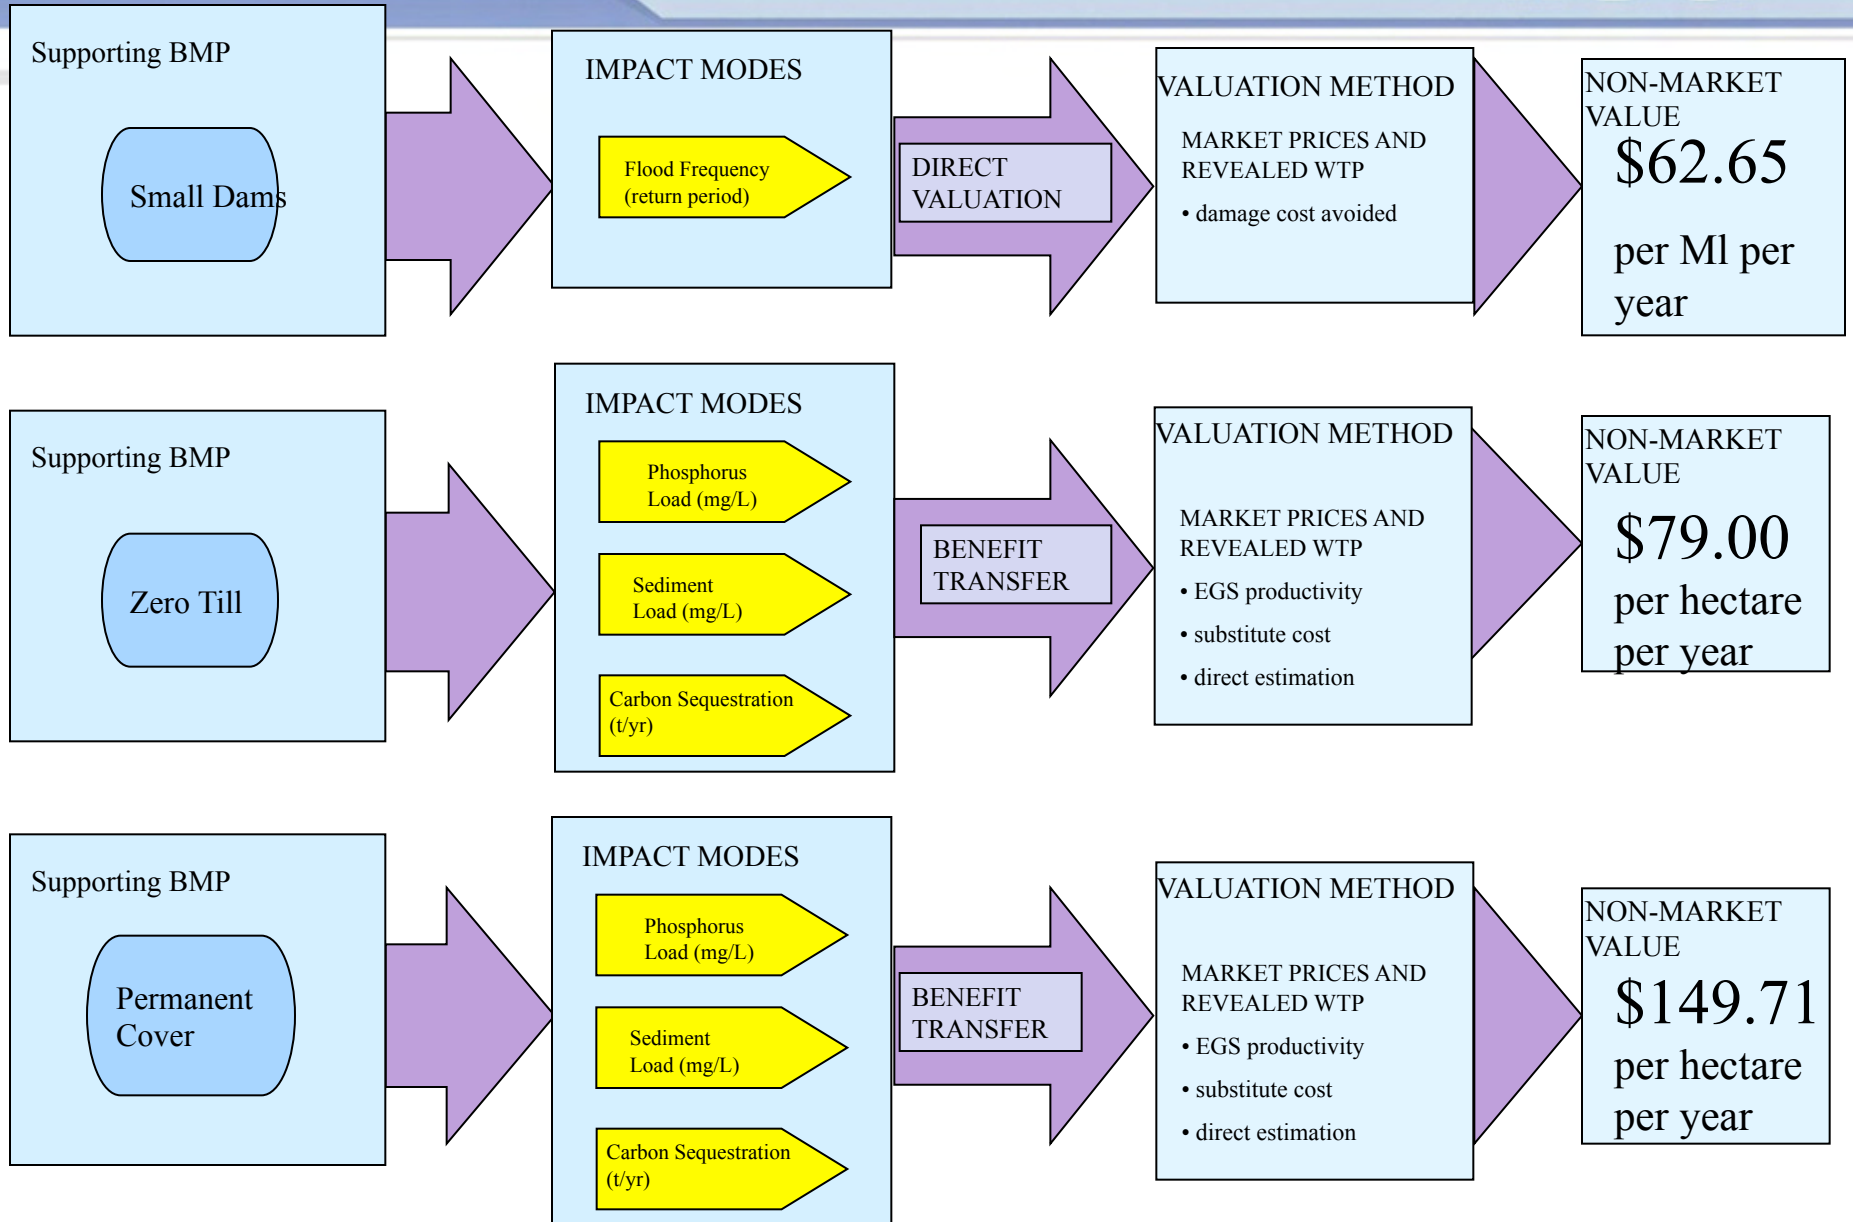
Supporting BMP

Small Dams

IMPACT MODES

Flood Frequency (return period)

DIRECT VALUATION

VALUATION METHOD

MARKET PRICES AND REVEALED WTP

• damage cost avoided

NON-MARKET VALUE

\$62.65

per Ml per year

Supporting BMP

Zero Till

IMPACT MODES

Phosphorus Load (mg/L)

Sediment Load (mg/L)

Carbon Sequestration (t/yr)

BENEFIT TRANSFER

VALUATION METHOD

MARKET PRICES AND REVEALED WTP

• EGS productivity

• substitute cost

• direct estimation

NON-MARKET VALUE

\$79.00

per hectare per year

Supporting BMP

Permanent Cover

IMPACT MODES

Phosphorus Load (mg/L)

Sediment Load (mg/L)

Carbon Sequestration (t/yr)

BENEFIT TRANSFER

VALUATION METHOD

MARKET PRICES AND REVEALED WTP

• EGS productivity

• substitute cost

• direct estimation

NON-MARKET VALUE

\$149.71

per hectare per year